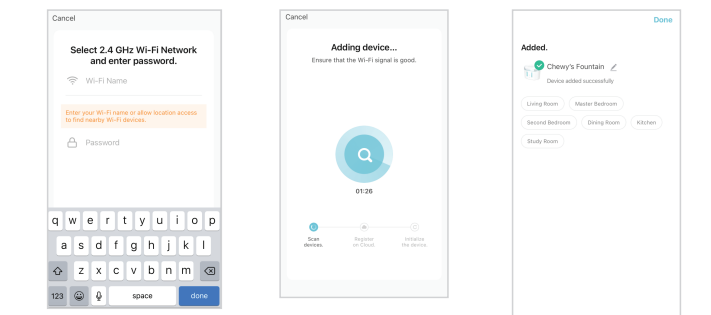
Cancel

Select 2.4 GHz Wi-Fi Network and enter password.

Wi-Fi Name

Enter your Wi-Fi name or allow location access to find nearby Wi-Fi devices.

Password

q w e r t y u i o p
a s d f g h j k l
z x c v b n m
123 space done

Cancel

Adding device...

Ensure that the Wi-Fi signal is good.

01:26

Scan devices.
Register on Cloud.
Initialize the device.

Done

Added.

Chewy's Fountain

Device added successfully

Living Room
Master Bedroom
Second Bedroom
Dining Room
Kitchen
Study Room